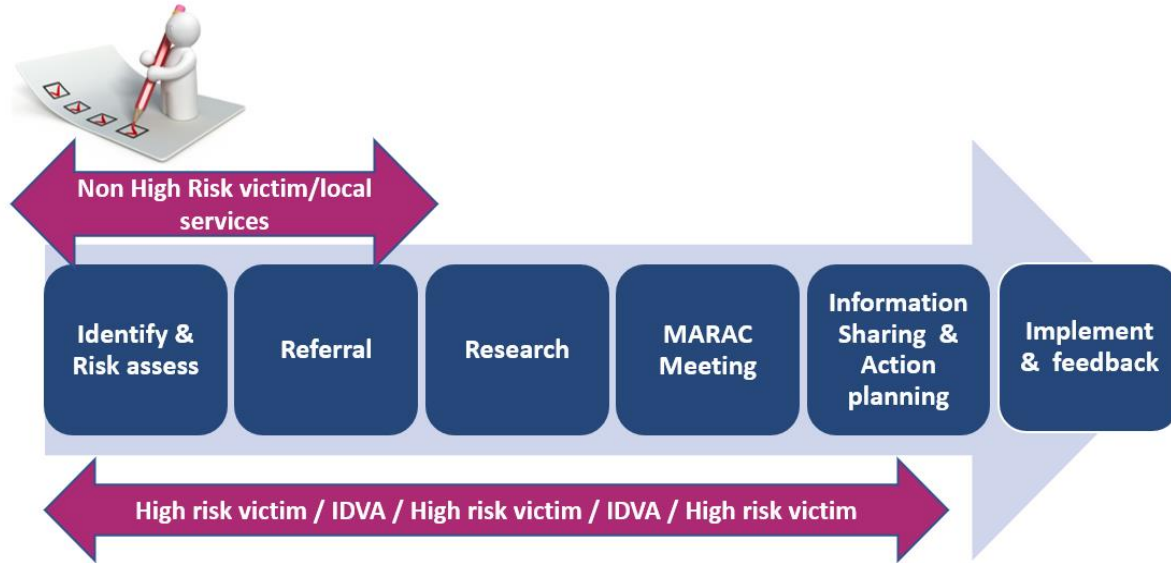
Non High Risk victim/local services

Identify & Risk assess

Referral

Research

MARAC Meeting

Information Sharing & Action planning

Implement & feedback

High risk victim / IDVA / High risk victim / IDVA / High risk victim